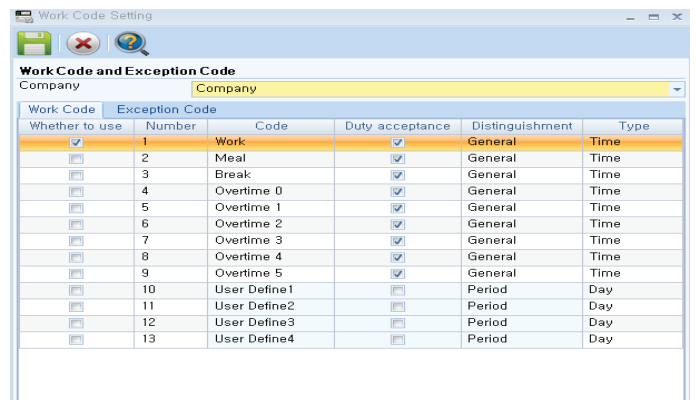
Work Code Setting

Work Code and Exception Code

Company | Company

Work Code | Exception Code

| Whether to use | Number | Code | Duty acceptance | Distinguishment | Type |
|---|---|---|---|---|---|
| ☑ | 1 | Work | ☑ | General | Time |
| ☐ | 2 | Meal | ☑ | General | Time |
| ☐ | 3 | Break | ☑ | General | Time |
| ☐ | 4 | Overtime 0 | ☑ | General | Time |
| ☐ | 5 | Overtime 1 | ☑ | General | Time |
| ☐ | 6 | Overtime 2 | ☑ | General | Time |
| ☐ | 7 | Overtime 3 | ☑ | General | Time |
| ☐ | 8 | Overtime 4 | ☑ | General | Time |
| ☐ | 9 | Overtime 5 | ☑ | General | Time |
| ☐ | 10 | User Define1 | ☐ | Period | Day |
| ☐ | 11 | User Define2 | ☐ | Period | Day |
| ☐ | 12 | User Define3 | ☐ | Period | Day |
| ☐ | 13 | User Define4 | ☐ | Period | Day |